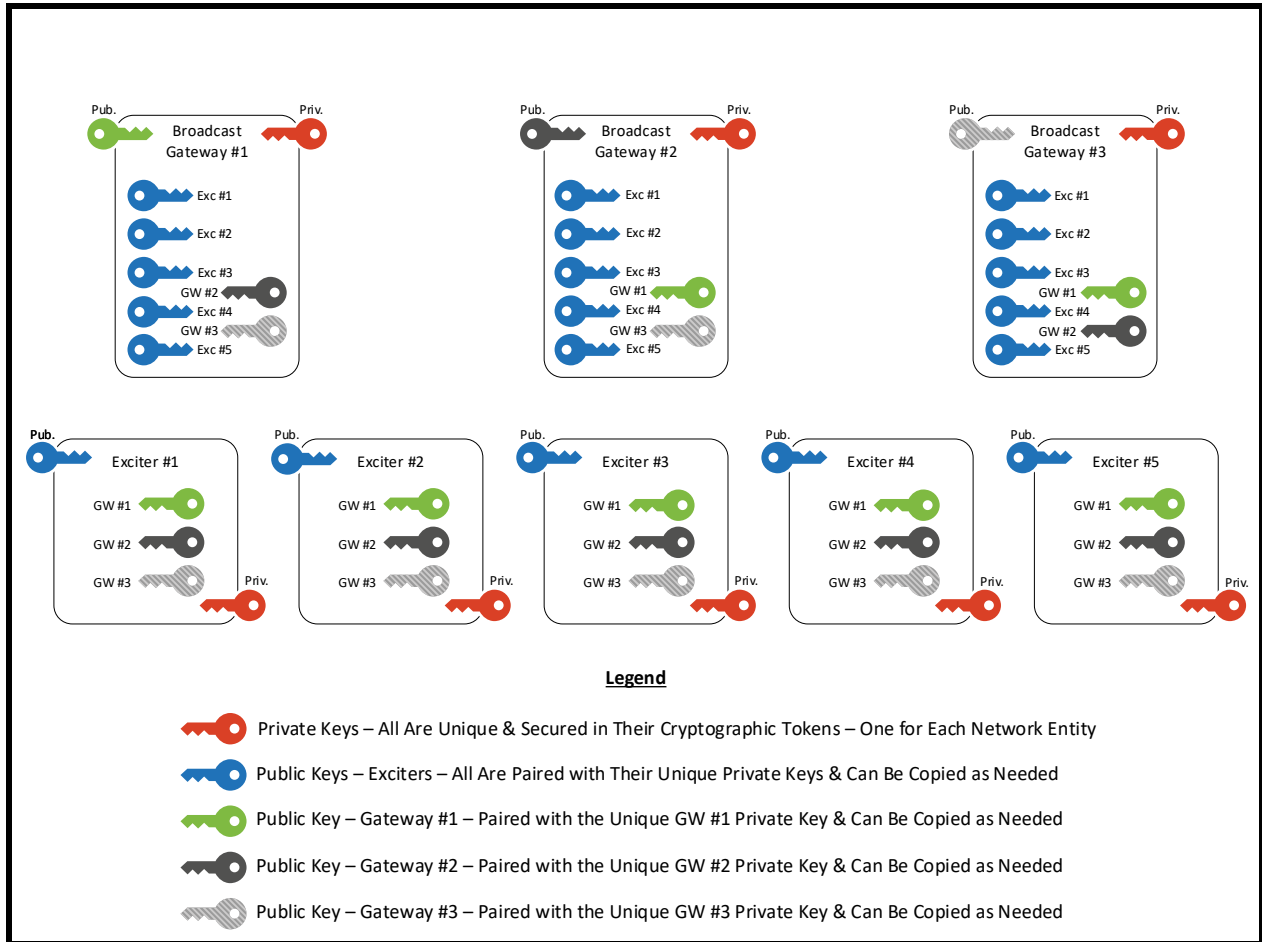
Pub. Priv.
Broadcast Gateway #1
Exc #1
Exc #2
Exc #3
GW #2
Exc #4
GW #3
Exc #5

Pub. Priv.
Broadcast Gateway #2
Exc #1
Exc #2
Exc #3
GW #1
Exc #4
GW #3
Exc #5

Pub. Priv.
Broadcast Gateway #3
Exc #1
Exc #2
Exc #3
GW #1
Exc #4
GW #2
Exc #5

Pub.
Exciter #1
GW #1
GW #2
GW #3
Priv.

Pub.
Exciter #2
GW #1
GW #2
GW #3
Priv.

Pub.
Exciter #3
GW #1
GW #2
GW #3
Priv.

Pub.
Exciter #4
GW #1
GW #2
GW #3
Priv.

Pub.
Exciter #5
GW #1
GW #2
GW #3
Priv.

Legend

Private Keys – All Are Unique & Secured in Their Cryptographic Tokens – One for Each Network Entity

Public Keys – Exciters – All Are Paired with Their Unique Private Keys & Can Be Copied as Needed

Public Key – Gateway #1 – Paired with the Unique GW #1 Private Key & Can Be Copied as Needed

Public Key – Gateway #2 – Paired with the Unique GW #2 Private Key & Can Be Copied as Needed

Public Key – Gateway #3 – Paired with the Unique GW #3 Private Key & Can Be Copied as Needed